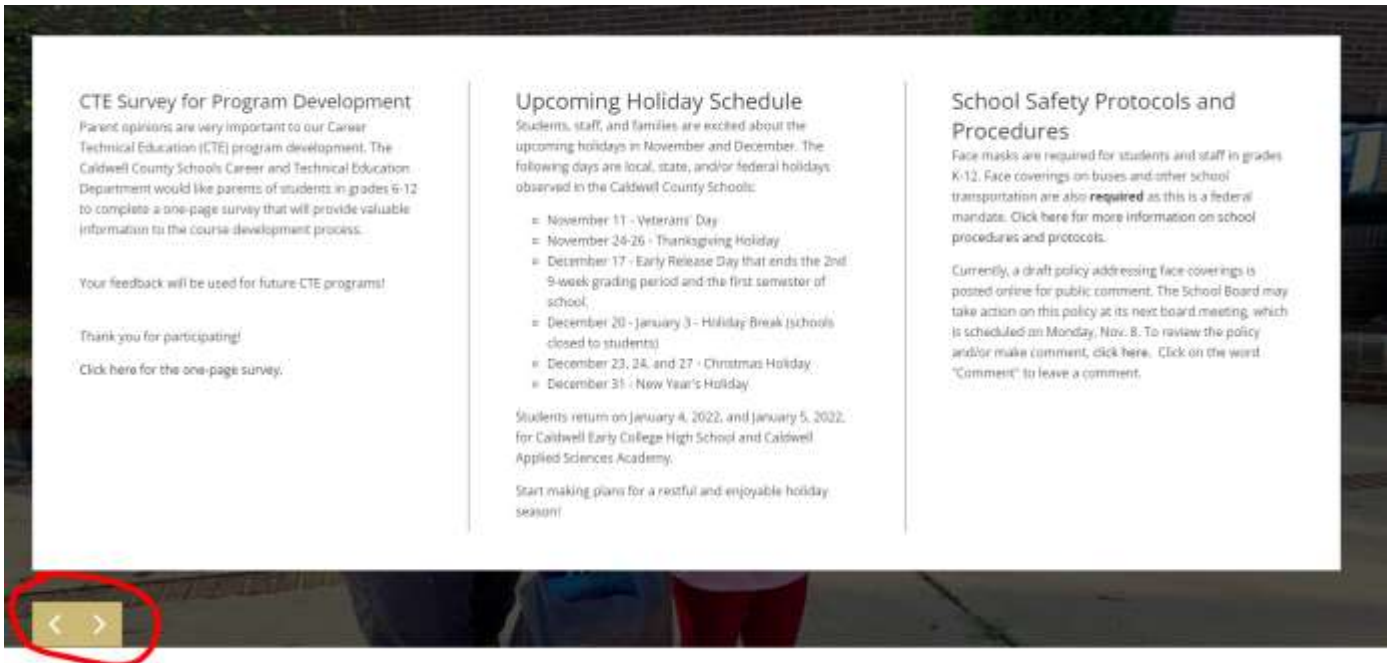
CTE Survey for Program Development

Parent opinions are very important to our Career Technical Education (CTE) program development. The Caldwell County Schools Career and Technical Education Department would like parents of students in grades 6-12 to complete a one-page survey that will provide valuable information to the course development process.

Your feedback will be used for future CTE programs!

Thank you for participating!

Click here for the one-page survey.

Upcoming Holiday Schedule

Students, staff, and families are excited about the upcoming holidays in November and December. The following days are local, state, and/or federal holidays observed in the Caldwell County Schools:

- November 11 - Veterans' Day
- November 24-26 - Thanksgiving Holiday
- December 17 - Early Release Day that ends the 2nd 9-week grading period and the first semester of school.
- December 20 - January 3 - Holiday Break (schools closed to students)
- December 23, 24, and 27 - Christmas Holiday
- December 31 - New Year's Holiday

Students return on January 4, 2022, and January 5, 2022, for Caldwell Early College High School and Caldwell Applied Sciences Academy.

Start making plans for a restful and enjoyable holiday season!

School Safety Protocols and Procedures

Face masks are required for students and staff in grades K-12. Face coverings on buses and other school transportation are also **required** as this is a federal mandate. Click here for more information on school procedures and protocols.

Currently, a draft policy addressing face coverings is posted online for public comment. The School Board may take action on this policy at its next board meeting, which is scheduled on Monday, Nov. 8. To review the policy and/or make comment, click here. Click on the word "Comment" to leave a comment.

< >